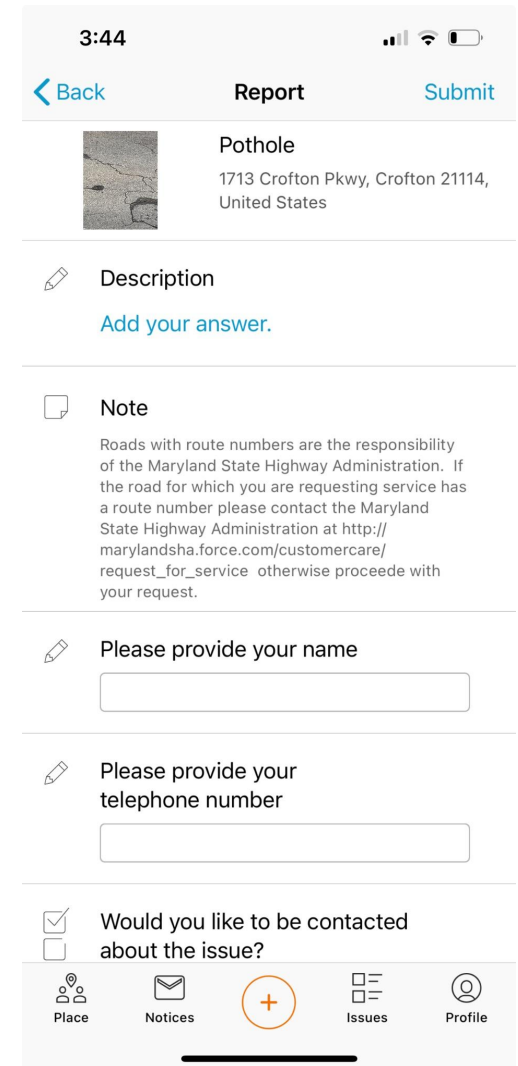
3:44

Back
Report
Submit

Pothole
1713 Crofton Pkwy, Crofton 21114, United States

Description
Add your answer.

Note
Roads with route numbers are the responsibility of the Maryland State Highway Administration. If the road for which you are requesting service has a route number please contact the Maryland State Highway Administration at http://marylandsha.force.com/customercare/request_for_service otherwise proceede with your request.

Please provide your name

Please provide your telephone number

Would you like to be contacted about the issue?

Place
Notices
+
Issues
Profile